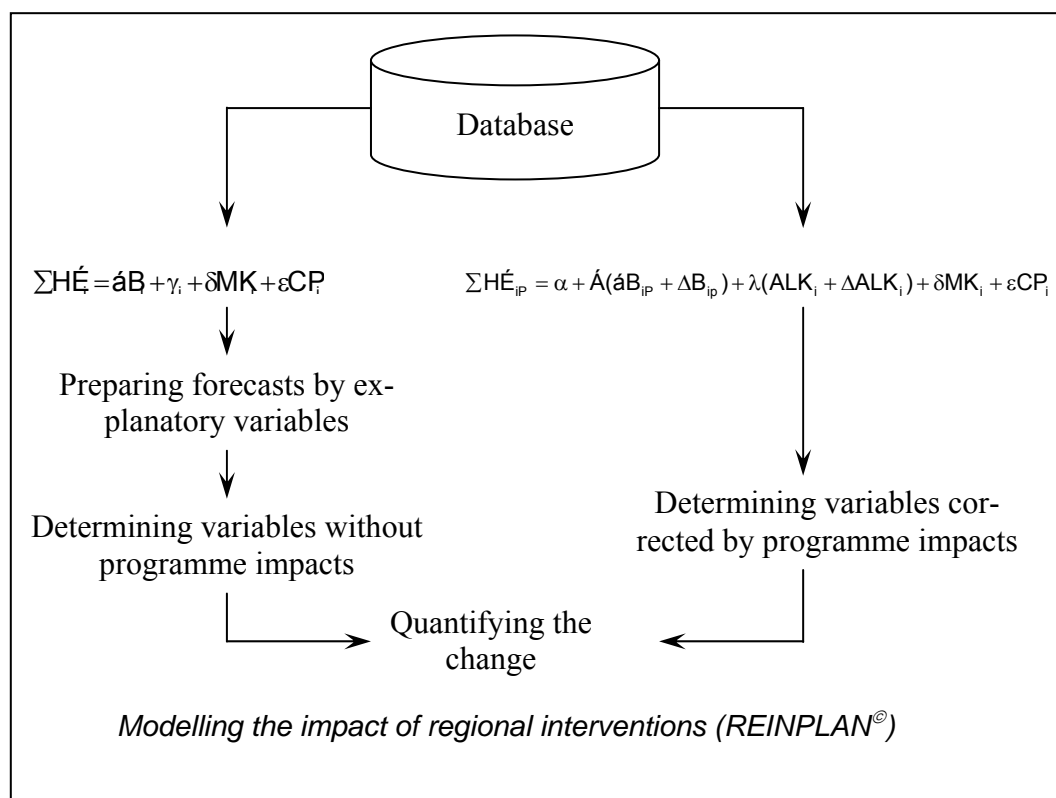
Database

$\sum HÉ_i = áB_i + \gamma_i + \delta MK_i + \varepsilon CP_i$

$\sum HÉ_{iP} = \alpha + Á(áB_{iP} + \Delta B_{ip}) + \lambda(ALK_i + \Delta ALK_i) + \delta MK_i + \varepsilon CP_i$

Preparing forecasts by explanatory variables

Determining variables without programme impacts

Determining variables corrected by programme impacts

Quantifying the change

Modelling the impact of regional interventions (REINPLAN©)